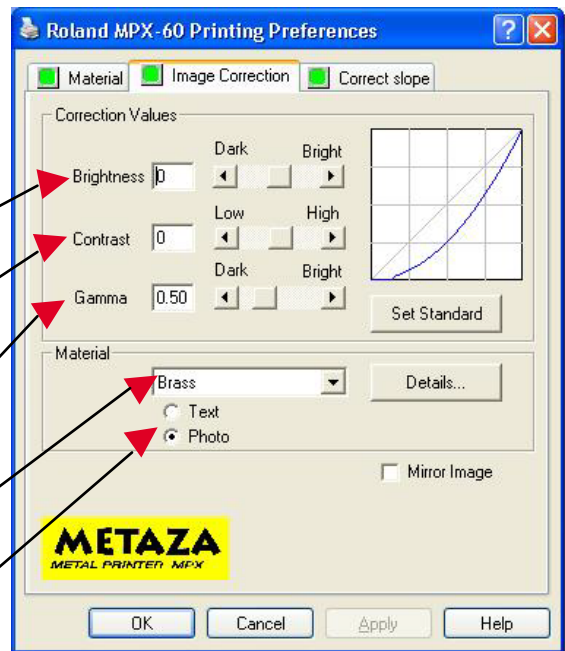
Roland MPX-60 Printing Preferences

Material | Image Correction | Correct slope

Correction Values

Brightness 0
Dark Bright

Contrast 0
Low High

Gamma 0.50
Dark Bright

Set Standard

Material

Brass

Details...

Text

Photo

Mirror Image

METAZA
METAL PRINTER MPX

OK | Cancel | Apply | Help